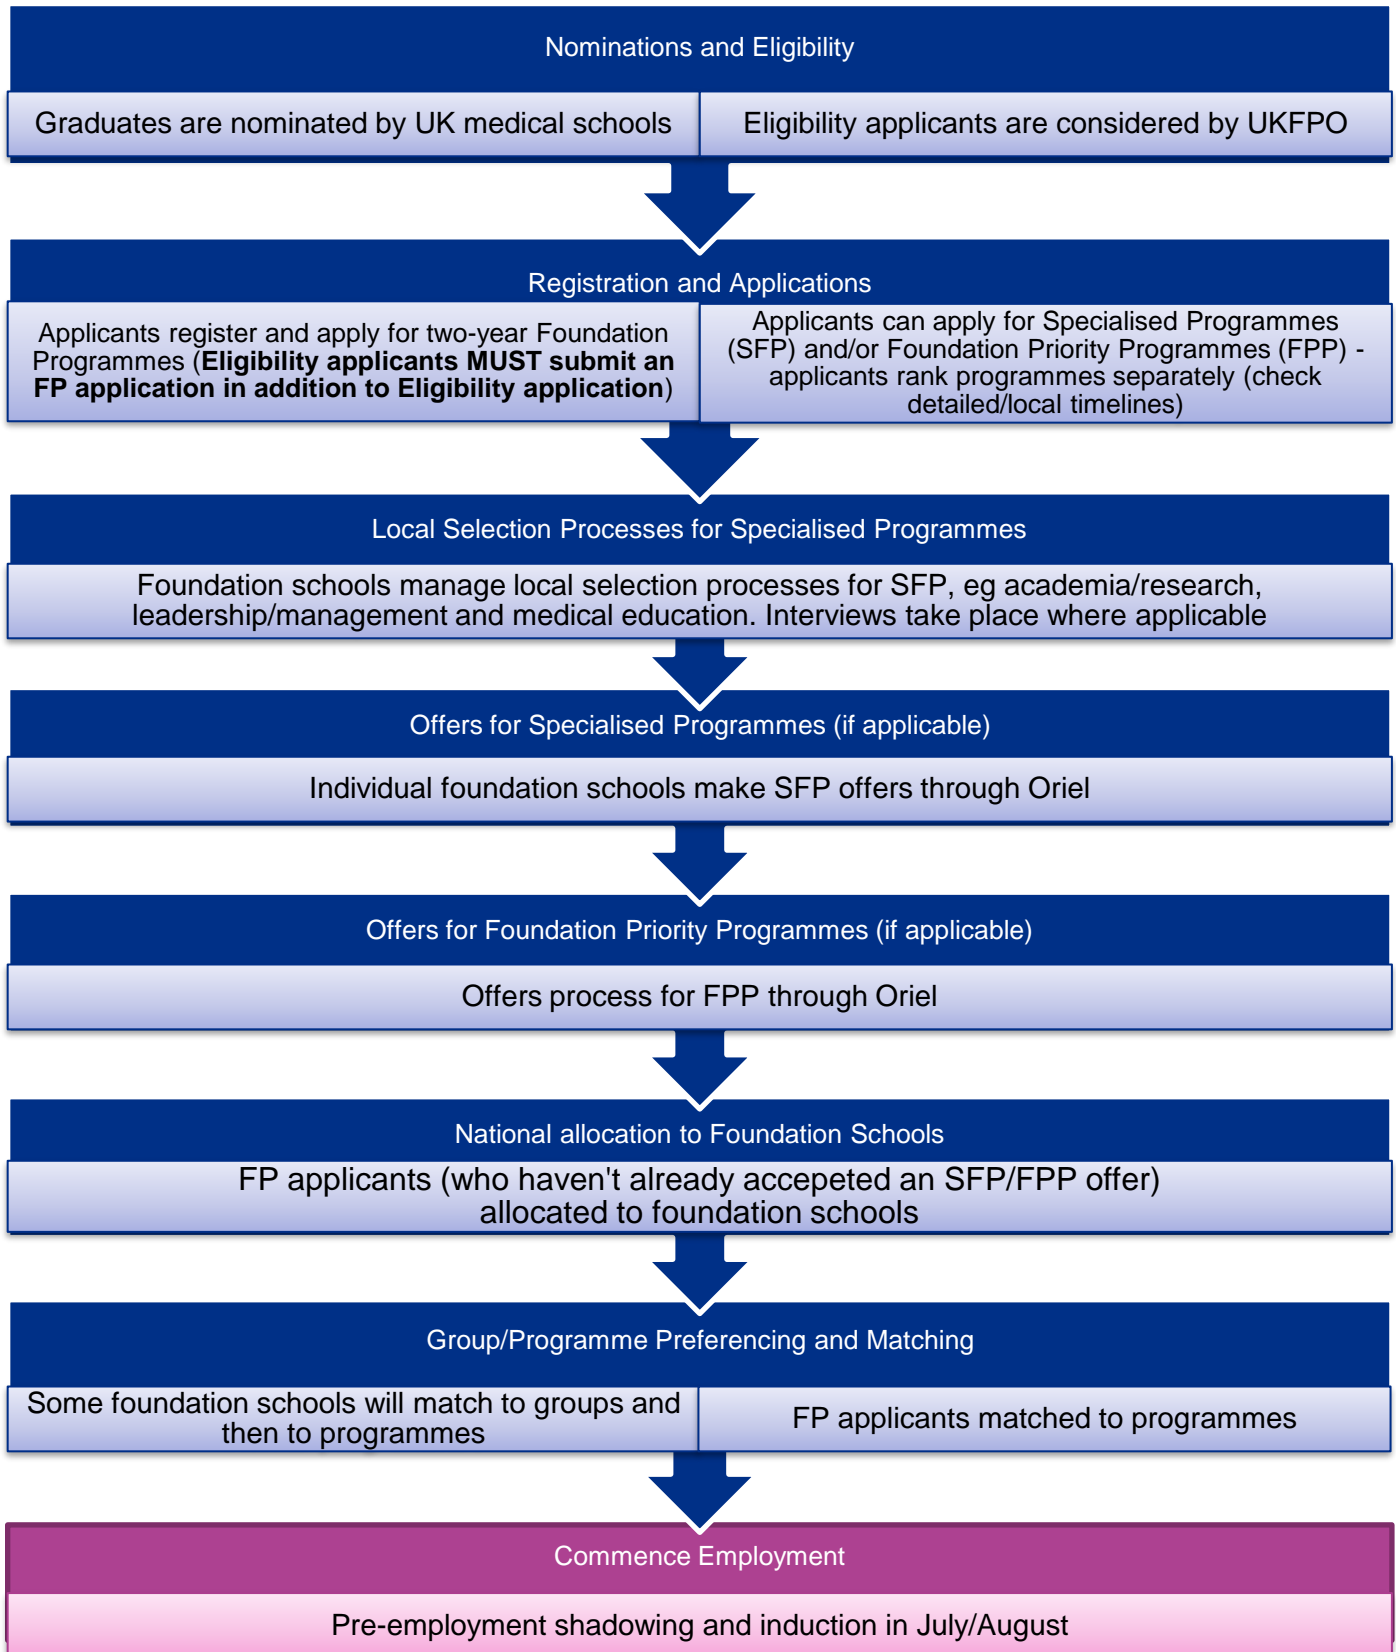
Nominations and Eligibility

Graduates are nominated by UK medical schools

Eligibility applicants are considered by UKFPO

Registration and Applications

Applicants register and apply for two-year Foundation Programmes (**Eligibility applicants MUST submit an FP application in addition to Eligibility application**)

Applicants can apply for Specialised Programmes (SFP) and/or Foundation Priority Programmes (FPP) - applicants rank programmes separately (check detailed/local timelines)

Local Selection Processes for Specialised Programmes

Foundation schools manage local selection processes for SFP, eg academia/research, leadership/management and medical education. Interviews take place where applicable

Offers for Specialised Programmes (if applicable)

Individual foundation schools make SFP offers through Oriel

Offers for Foundation Priority Programmes (if applicable)

Offers process for FPP through Oriel

National allocation to Foundation Schools

FP applicants (who haven't already accepeted an SFP/FPP offer) allocated to foundation schools

Group/Programme Preferencing and Matching

Some foundation schools will match to groups and then to programmes

FP applicants matched to programmes

Commence Employment

Pre-employment shadowing and induction in July/August